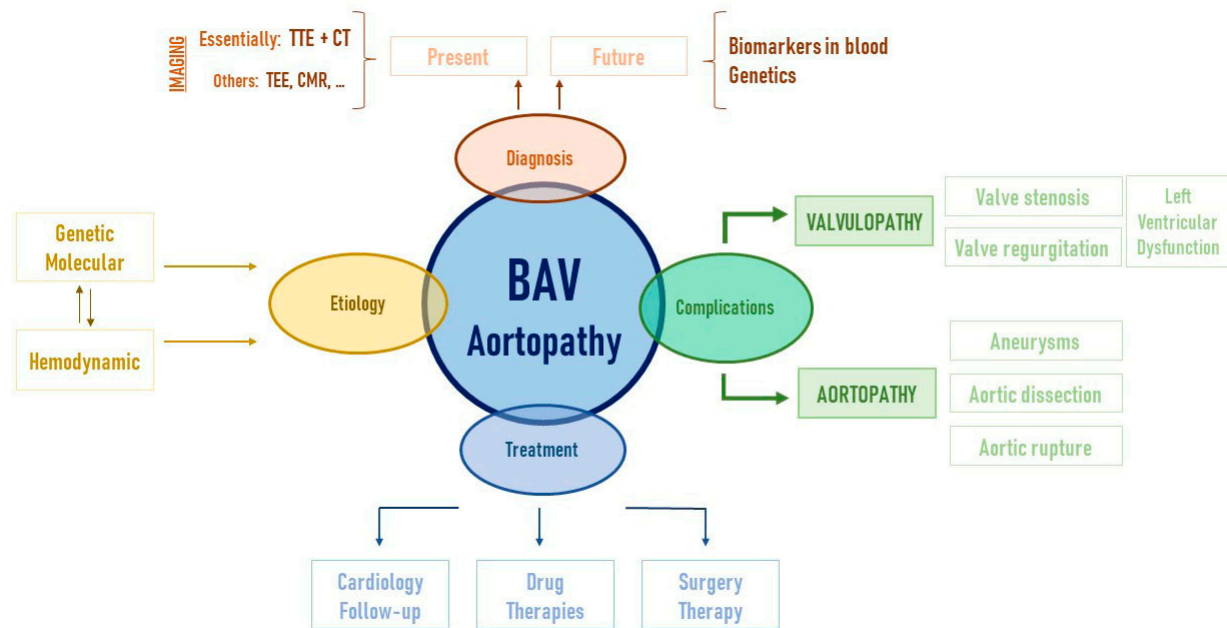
IMAGING
Essentially: TTE + CT
Others: TEE, CMR, ...

Present

Future

Biomarkers in blood
Genetics

Diagnosis

Genetic
Molecular

Hemodynamic

Etiology

BAV
Aortopathy

Complications

VALVULOPATHY

Valve stenosis

Valve regurgitation

Left Ventricular Dysfunction

AORTOPATHY

Aneurysms

Aortic dissection

Aortic rupture

Treatment

Cardiology Follow-up

Drug Therapies

Surgery Therapy